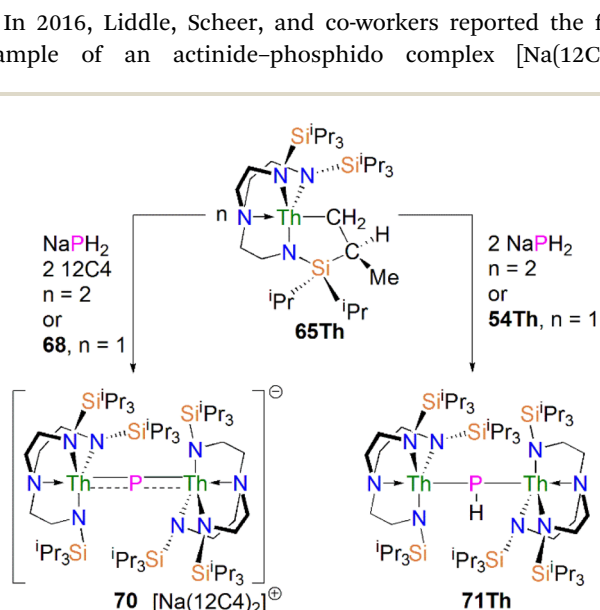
In 2016, Liddle, Scheer, and co-workers reported the f ample of an actinide–phosphido complex [Na(12C

Si$^i$Pr$_3$
N
N
Si$^i$Pr$_3$
n N→Th—CH$_2$
N
C
H
Si
Me
$^i$Pr
$^i$Pr
**65Th**

NaPH$_2$
2 12C4
n = 2
or
**68**, n = 1

2 NaPH$_2$
n = 2
or
**54Th**, n = 1

Si$^i$Pr$_3$
N
N
Si$^i$Pr$_3$
Si$^i$Pr$_3$
N
N→Th----P----Th←N
N
N
N
$^i$Pr$_3$Si
$^i$Pr$_3$Si
Si$^i$Pr$_3$
⊖
**70** [Na(12C4)$_2$]$^{⊕}$

Si$^i$Pr$_3$
N
N
Si$^i$Pr$_3$
Si$^i$Pr$_3$
N
N→Th—P—Th←N
H
N
N
N
$^i$Pr$_3$Si
$^i$Pr$_3$Si
Si$^i$Pr$_3$
**71Th**